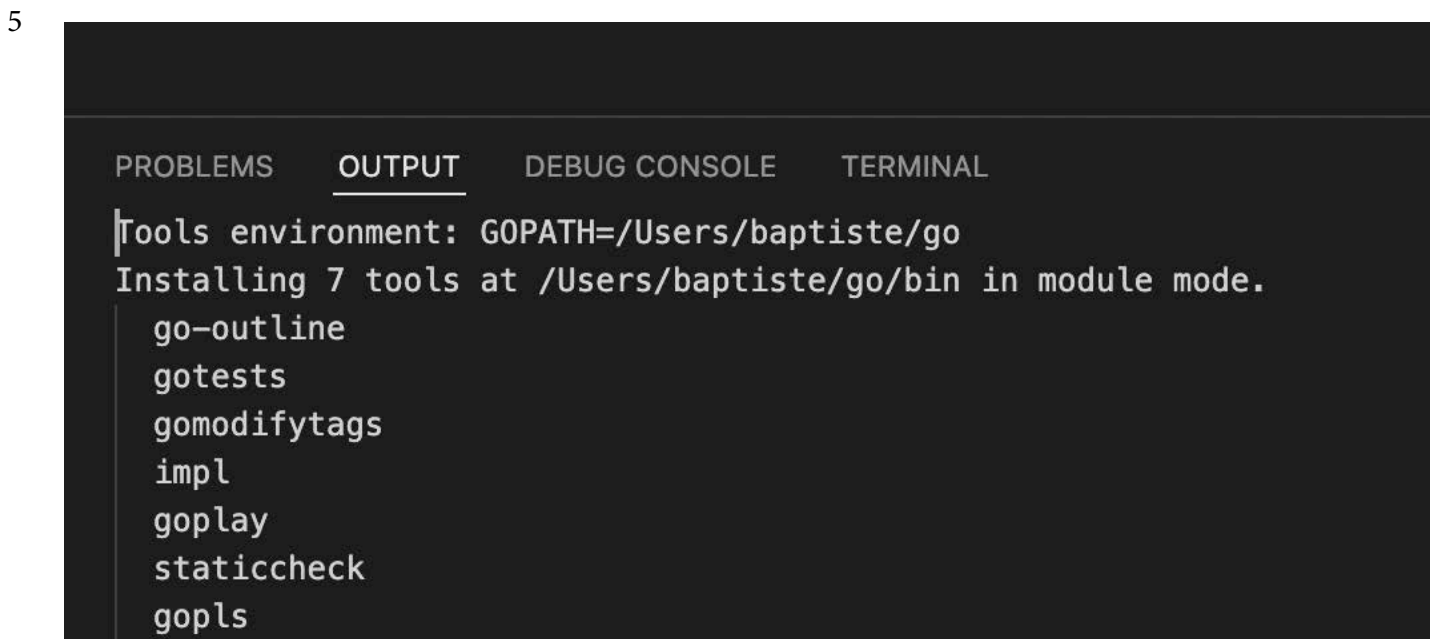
5

PROBLEMS OUTPUT DEBUG CONSOLE TERMINAL

Tools environment: GOPATH=/Users/baptiste/go
Installing 7 tools at /Users/baptiste/go/bin in module mode.
go-outline
gotests
gomodifytags
impl
goplay
staticcheck
gopls